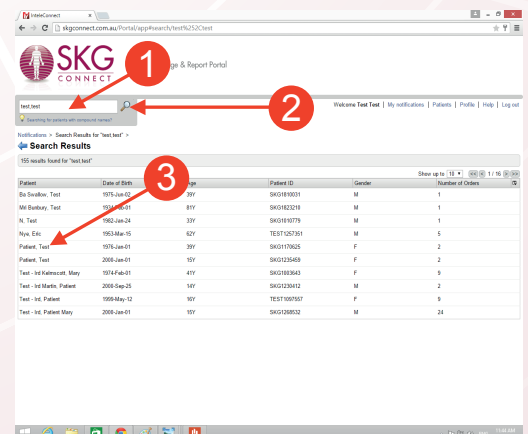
InteleConnect

skgconnect.com.au/Portal/app#search/test%252Ctest

SKG CONNECT

1

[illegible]ge & Report Portal

test,test

2

Searching for patients with compound names?

Welcome Test Test | My notifications | Patients | Profile | Help | Log out

Notifications > Search Results for "test,test" >

Search Results

155 results found for "test,test"

3

Show up to 10 1 / 16

| Patient | Date of Birth | Age | Patient ID | Gender | Number of Orders |
|---|---|---|---|---|---|
| Ba Swallow, Test | 1976-Jun-02 | 39Y | SKG1810031 | M | 1 |
| Mil Bentley, Test | 1934-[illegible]-01 | 81Y | SKG1823219 | M | 1 |
| N, Test | 1982-Jan-24 | 33Y | SKG1810779 | M | 1 |
| Nye, Eric | 1953-Mar-15 | 62Y | TEST1257351 | M | 5 |
| Patient, Test | 1976-Jan-01 | 39Y | SKG1170625 | F | 2 |
| Patient, Test | 2000-Jan-01 | 15Y | SKG1235459 | F | 2 |
| Test - Ird Kelmscott, Mary | 1974-Feb-01 | 41Y | SKG1883643 | F | 9 |
| Test - Ird Martin, Patient | 2000-Sep-25 | 14Y | SKG1230412 | M | 2 |
| Test - Ird, Patient | 1999-May-12 | 16Y | TEST1097557 | F | 9 |
| Test - Ird, Patient Mary | 2000-Jan-01 | 15Y | SKG1268532 | M | 24 |